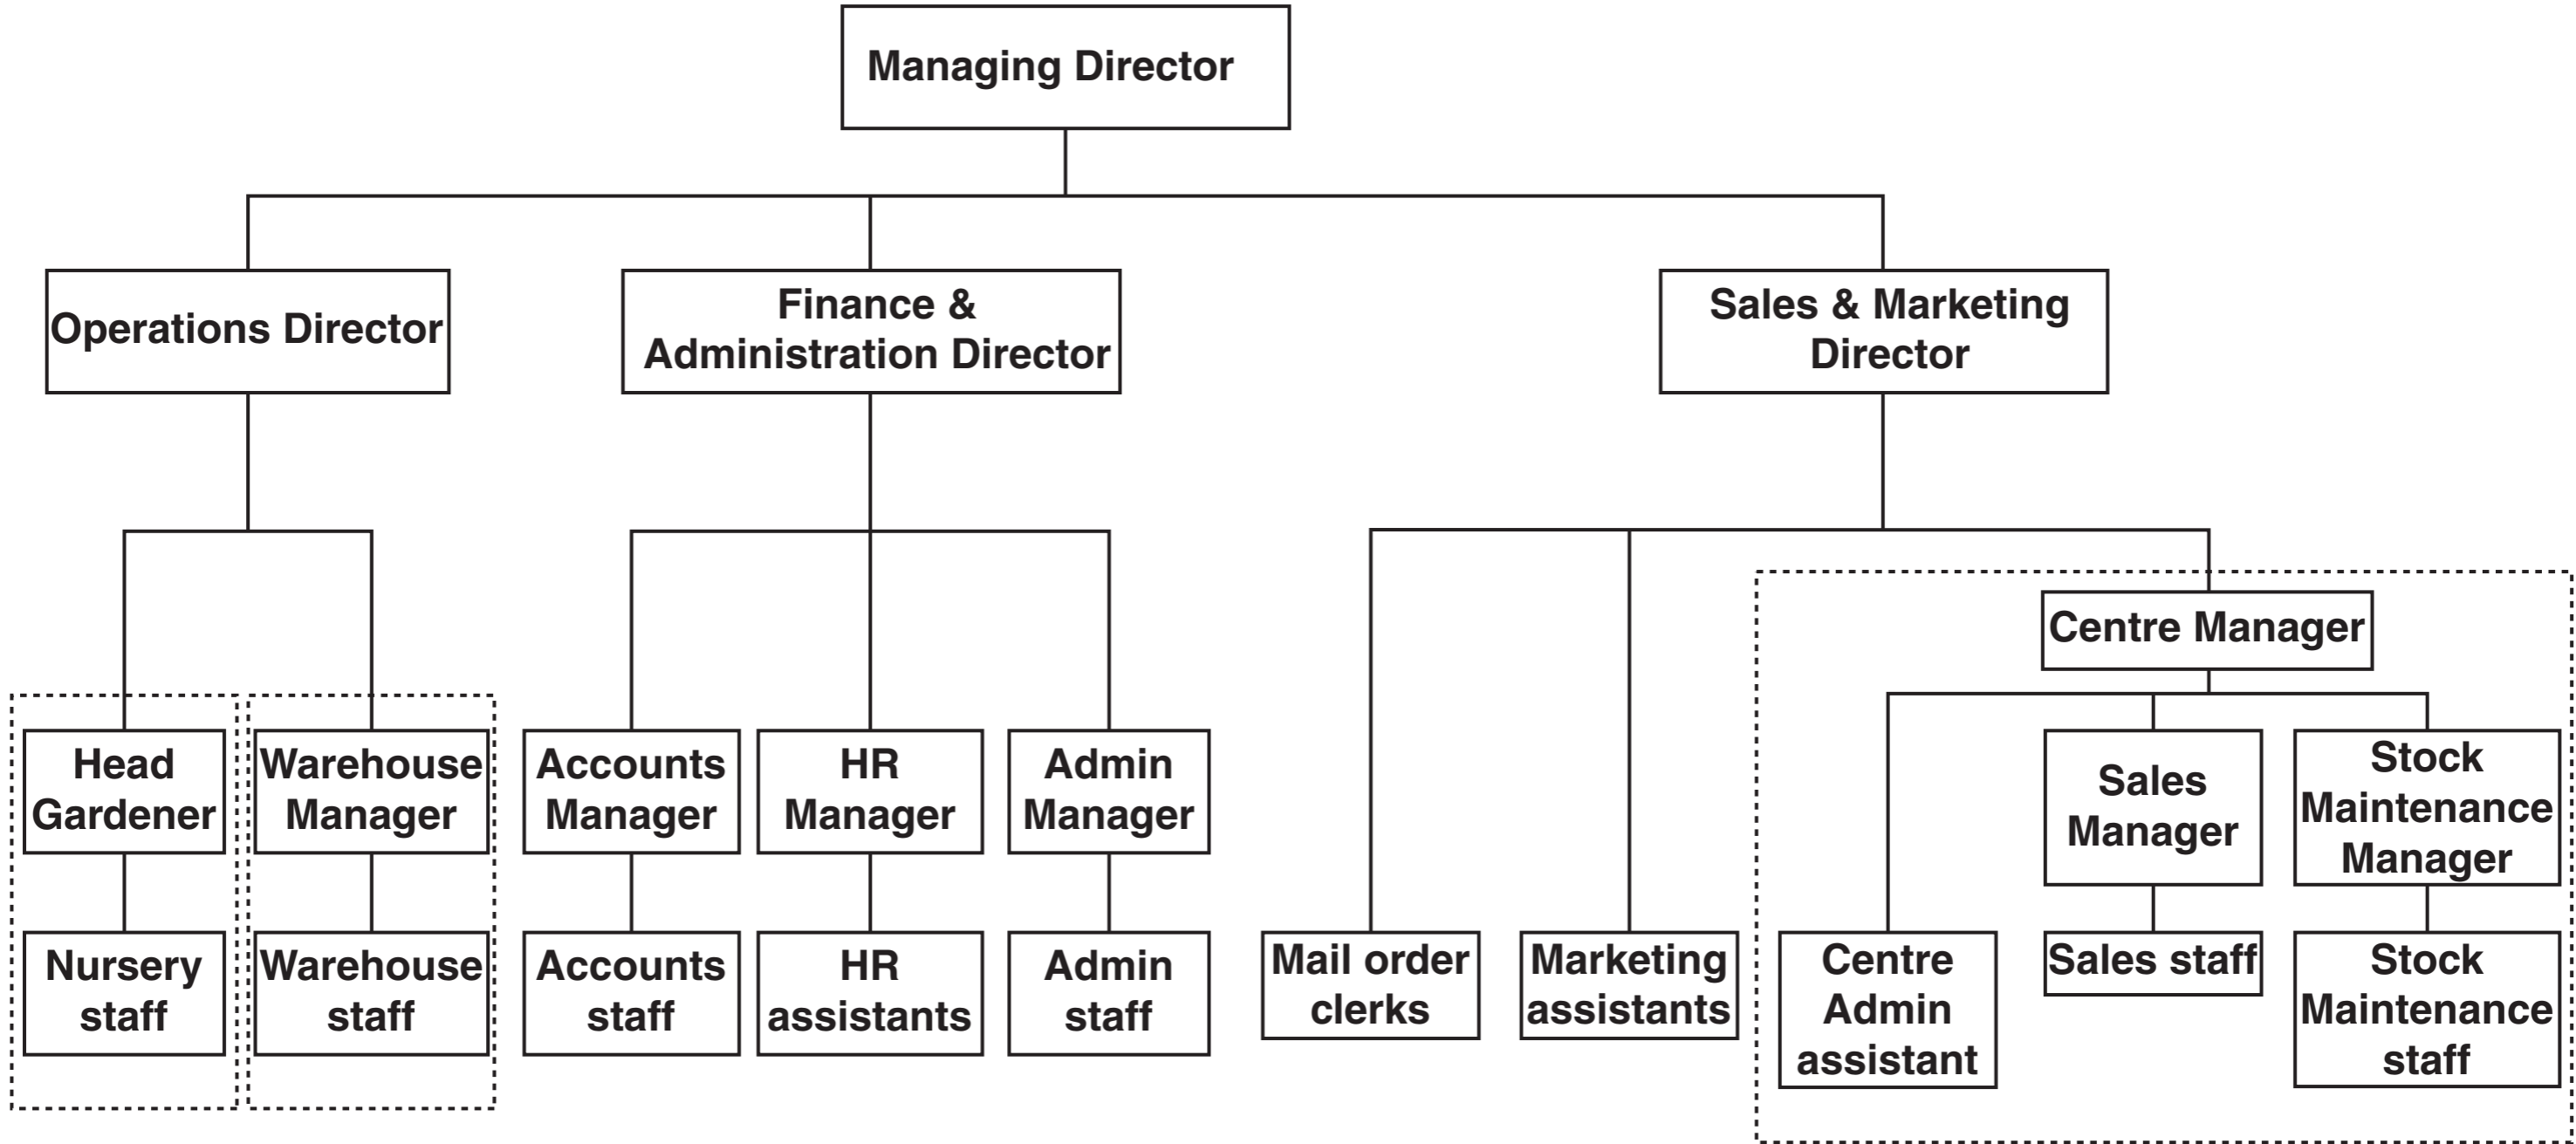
Managing Director

Operations Director

Finance & Administration Director

Sales & Marketing Director

Head Gardener

Warehouse Manager

Accounts Manager

HR Manager

Admin Manager

Centre Manager

Nursery staff

Warehouse staff

Accounts staff

HR assistants

Admin staff

Mail order clerks

Marketing assistants

Centre Admin assistant

Sales Manager

Sales staff

Stock Maintenance Manager

Stock Maintenance staff